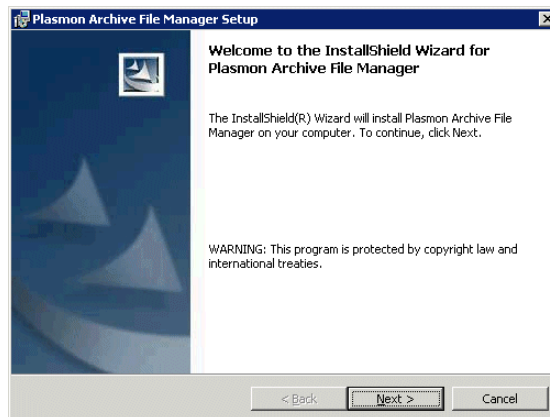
Plasmon Archive File Manager Setup

Welcome to the InstallShield Wizard for Plasmon Archive File Manager

The InstallShield(R) Wizard will install Plasmon Archive File Manager on your computer. To continue, click Next.

WARNING: This program is protected by copyright law and international treaties.

< Back

Next >

Cancel